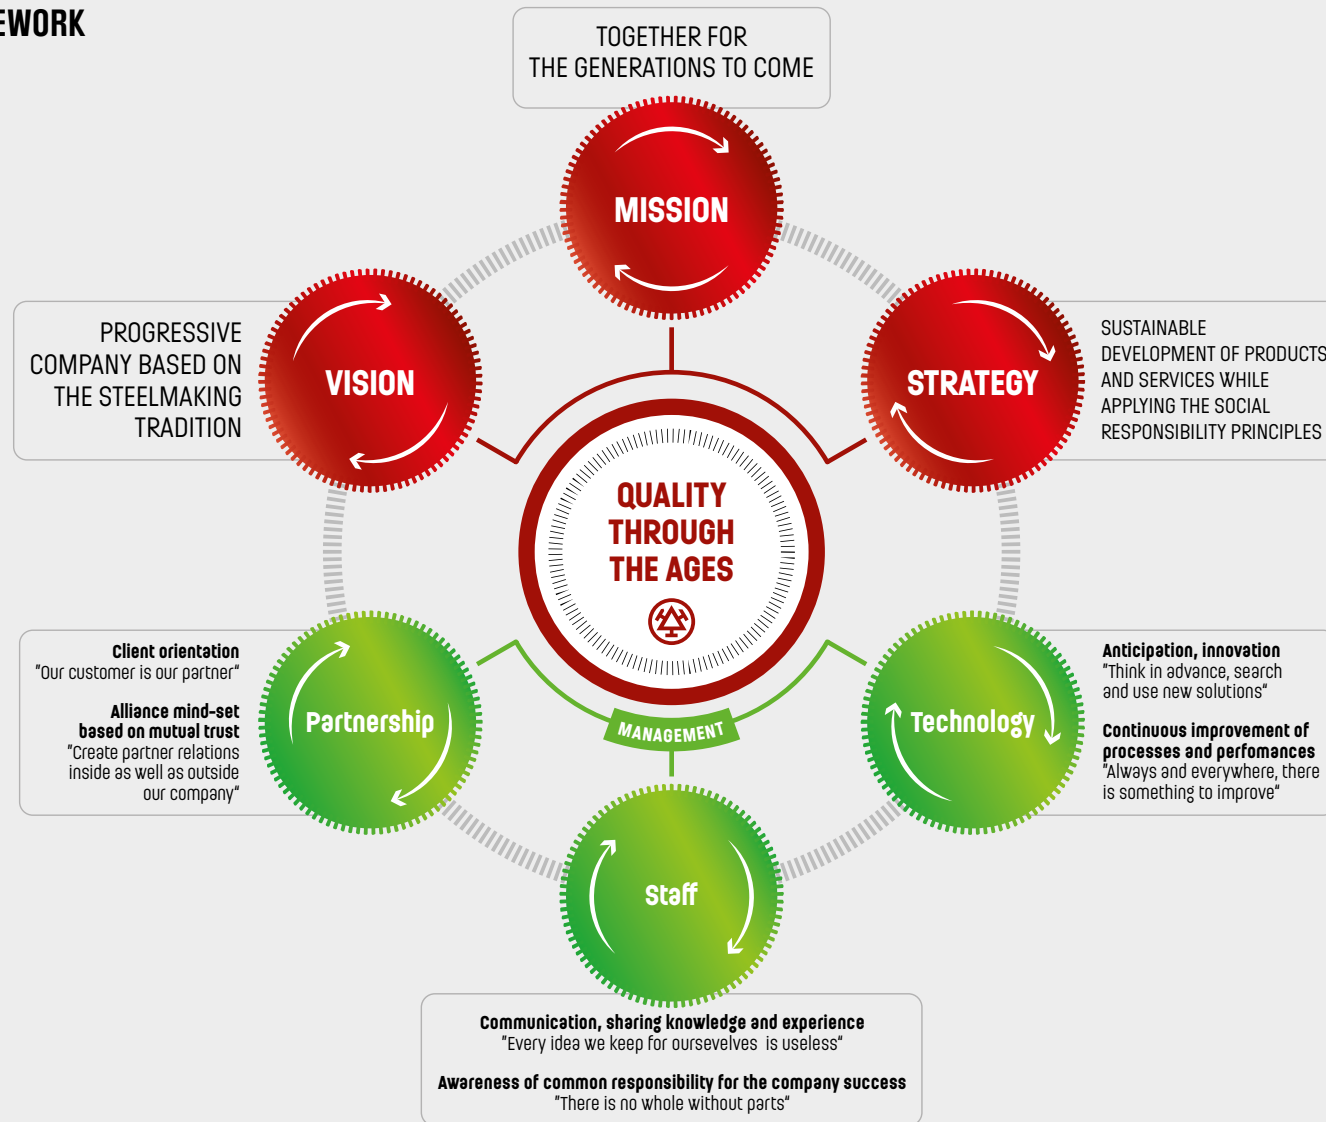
EWORK

TOGETHER FOR THE GENERATIONS TO COME

MISSION

PROGRESSIVE COMPANY BASED ON THE STEELMAKING TRADITION

VISION

STRATEGY

SUSTAINABLE DEVELOPMENT OF PRODUCTS AND SERVICES WHILE APPLYING THE SOCIAL RESPONSIBILITY PRINCIPLES

QUALITY THROUGH THE AGES

MANAGEMENT

Client orientation
"Our customer is our partner"

Alliance mind-set based on mutual trust
"Create partner relations inside as well as outside our company"

Partnership

Technology

Anticipation, innovation
"Think in advance, search and use new solutions"

Continuous improvement of processes and perfomances
"Always and everywhere, there is something to improve"

Staff

Communication, sharing knowledge and experience
"Every idea we keep for oursevelves is useless"

Awareness of common responsibility for the company success
"There is no whole without parts"